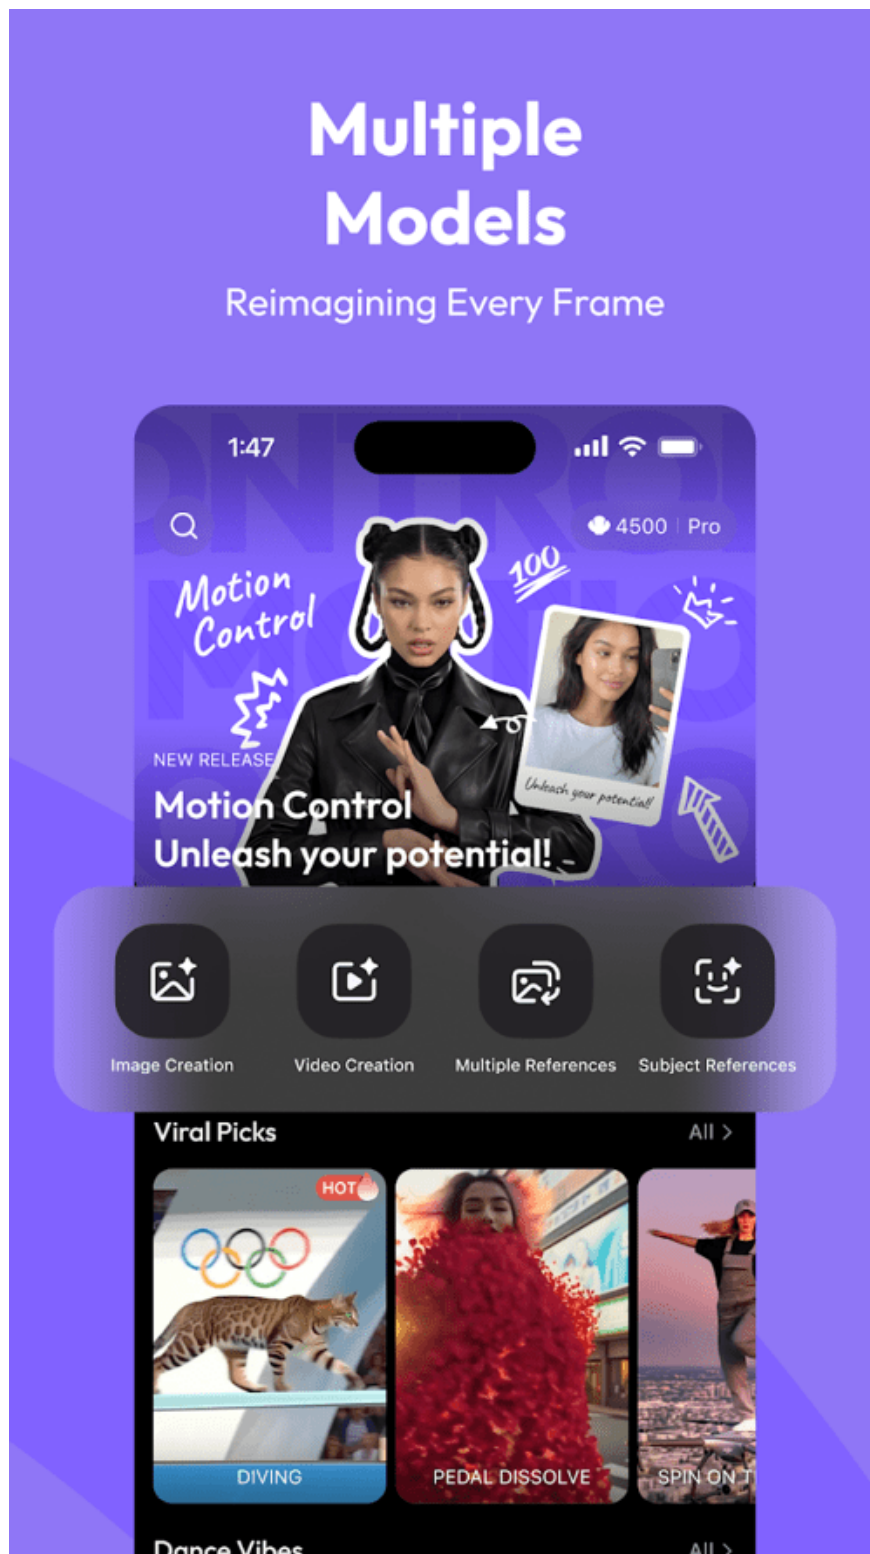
Multiple Models

Reimagining Every Frame

1:47

4500 | Pro

Motion Control

100

NEW RELEASE

Motion Control
Unleash your potential!

Unleash your potential!

Image Creation

Video Creation

Multiple References

Subject References

Viral Picks

All >

HOT

DIVING

PEDAL DISSOLVE

SPIN ON T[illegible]

Dance Vibes

All >